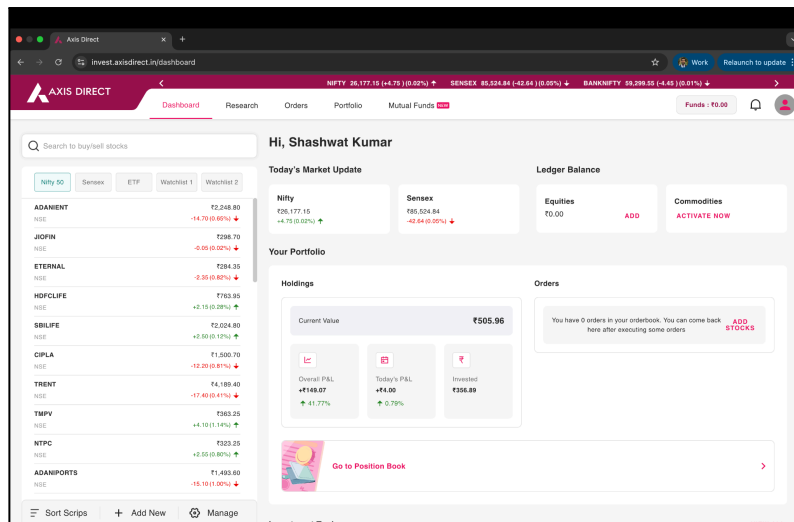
Axis Direct
invest.axisdirect.in/dashboard
Work
Relaunch to update
NIFTY 26,177.15 (+4.75) (0.02%) ↑ SENSEX 85,524.84 (-42.64) (0.05%) ↓ BANKNIFTY 59,299.55 (-4.45) (0.01%) ↓
AXIS DIRECT
Dashboard Research Orders Portfolio Mutual Funds NEW
Funds : ₹0.00

Search to buy/sell stocks
Nifty 50 Sensex ETF Watchlist 1 Watchlist 2

| | |
|---|---|
| ADANIENT NSE | ₹2,248.80 -14.70 (0.65%) ↓ |
| JIOFIN NSE | ₹298.70 -0.05 (0.02%) ↓ |
| ETERNAL NSE | ₹284.35 -2.35 (0.82%) ↓ |
| HDFCLIFE NSE | ₹763.95 +2.15 (0.28%) ↑ |
| SBILIFE NSE | ₹2,024.80 +2.50 (0.12%) ↑ |
| CIPLA NSE | ₹1,500.70 -12.20 (0.81%) ↓ |
| TRENT NSE | ₹4,189.40 -17.40 (0.41%) ↓ |
| TMPV NSE | ₹363.25 +4.10 (1.14%) ↑ |
| NTPC NSE | ₹323.25 +2.55 (0.80%) ↑ |
| ADANIPORTS NSE | ₹1,493.60 -15.10 (1.00%) ↓ |

Sort Scrips + Add New Manage

Hi, Shashwat Kumar
Today's Market Update
Nifty ₹26,177.15 +4.75 (0.02%) ↑
Sensex ₹85,524.84 -42.64 (0.05%) ↓
Ledger Balance
Equities ₹0.00 ADD
Commodities ACTIVATE NOW
Your Portfolio
Holdings
Current Value ₹505.96
Overall P&L +₹149.07 ↑ 41.77%
Today's P&L +₹4.00 ↑ 0.79%
Invested ₹356.89
Orders
You have 0 orders in your orderbook. You can come back here after executing some orders
ADD STOCKS
Go to Position Book